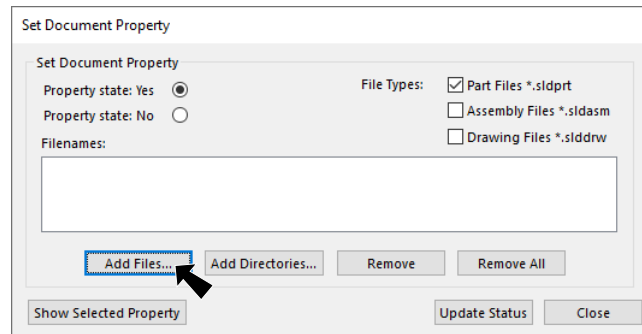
Set Document Property

Set Document Property

Property state: Yes

Property state: No

File Types:

Part Files *.sldprt

Assembly Files *.sldasm

Drawing Files *.slddrw

Filenames:

Add Files...

Add Directories...

Remove

Remove All

Show Selected Property

Update Status

Close